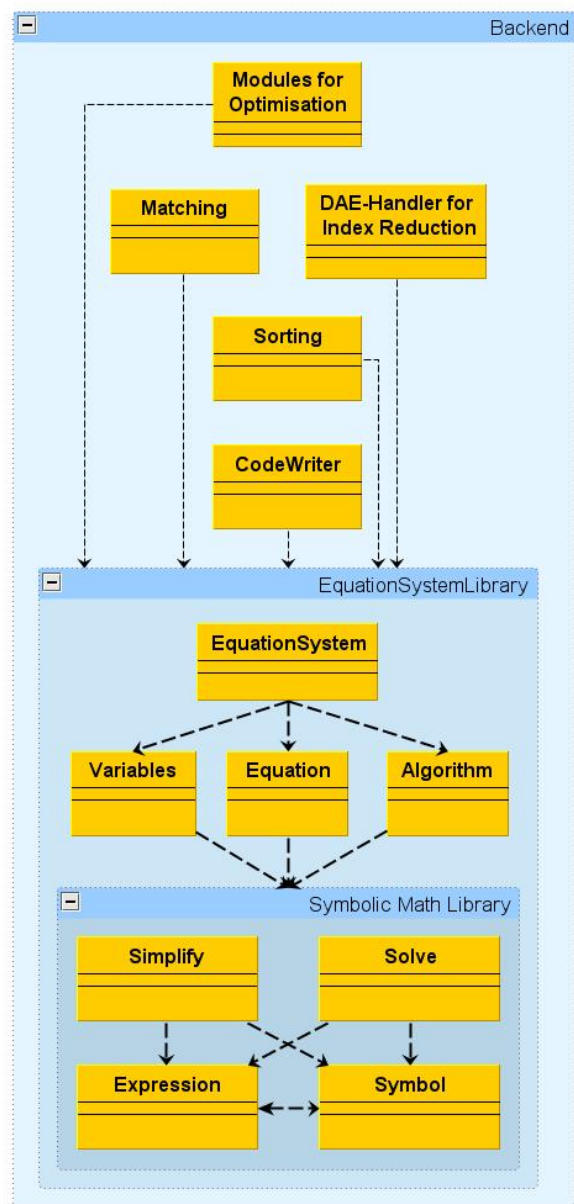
Backend

Modules for Optimisation

Matching

DAE-Handler for Index Reduction

Sorting

CodeWriter

EquationSystemLibrary

EquationSystem

Variables

Equation

Algorithm

Symbolic Math Library

Simplify

Solve

Expression

Symbol